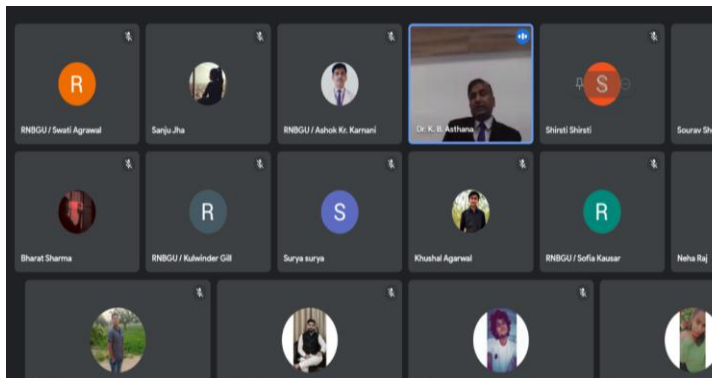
R
RNBGU / Swati Agrawal

Sanju Jha

RNBGU / Ashok Kr. Karnani

Dr. K. B. Asthana

S
Shirsti Shirsti

Sourav Sh

Bharat Sharma

R
RNBGU / Kulwinder Gill

S
Surya surya

Khushal Agarwal

R
RNBGU / Sofia Kausar

Neha Raj